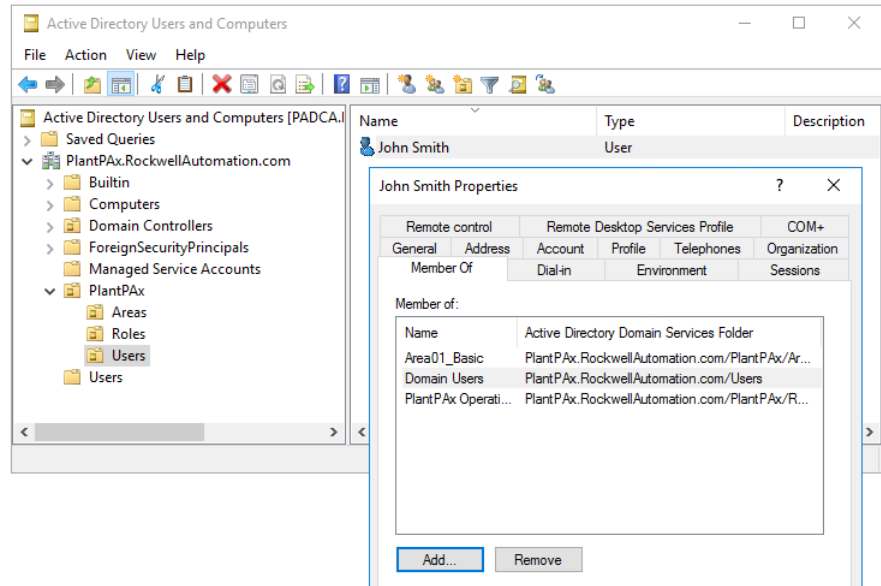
Active Directory Users and Computers

File Action View Help

Active Directory Users and Computers [PADCA.I
Saved Queries
PlantPAx.RockwellAutomation.com
Builtin
Computers
Domain Controllers
ForeignSecurityPrincipals
Managed Service Accounts
PlantPAx
Areas
Roles
Users
Users

| Name | Type | Description |
|---|---|---|
| John Smith | User | |

John Smith Properties

?

Remote control | Remote Desktop Services Profile | COM+
General | Address | Account | Profile | Telephones | Organization
Member Of | Dial-in | Environment | Sessions

Member of:

| Name | Active Directory Domain Services Folder |
|---|---|
| Area01_Basic | PlantPAx.RockwellAutomation.com/PlantPAx/Ar... |
| Domain Users | PlantPAx.RockwellAutomation.com/Users |
| PlantPAx Operati... | PlantPAx.RockwellAutomation.com/PlantPAx/R... |

Add... Remove